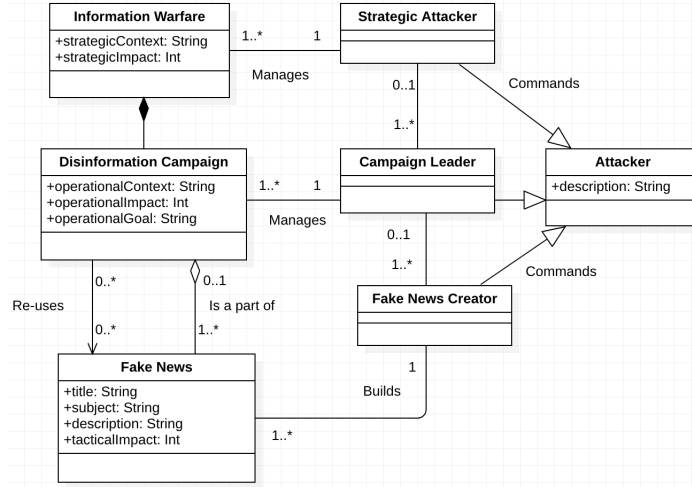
Information Warfare
+strategicContext: String
+strategicImpact: Int

1..*
1
Manages

Strategic Attacker

0..1
1..*
Commands

Disinformation Campaign
+operationalContext: String
+operationalImpact: Int
+operationalGoal: String

1..*
1
Manages

Campaign Leader

Attacker
+description: String

0..1
1..*
Commands

0..*
0..1
Re-uses
Is a part of
0..*
1..*

Fake News Creator

1
Builds

Fake News
+title: String
+subject: String
+description: String
+tacticalImpact: Int

1..*